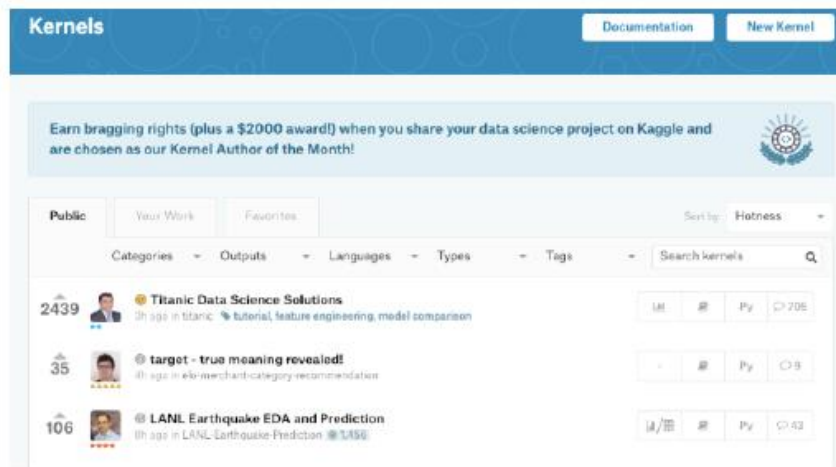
Kernels

Documentation

New Kernel

Earn bragging rights (plus a $2000 award!) when you share your data science project on Kaggle and are chosen as our Kernel Author of the Month!

Public

Your Work

Favorites

Sort by

Hotness

Categories

Outputs

Languages

Types

Tags

Search kernels

2439

Titanic Data Science Solutions

3h ago in titanic tutorial, feature engineering, model comparison

Py

206

35

target - true meaning revealed!

4h ago in elo-merchant-category-recommendation

Py

9

106

LANL Earthquake EDA and Prediction

6h ago in LANL-Earthquake-Prediction 1.456

Py

42